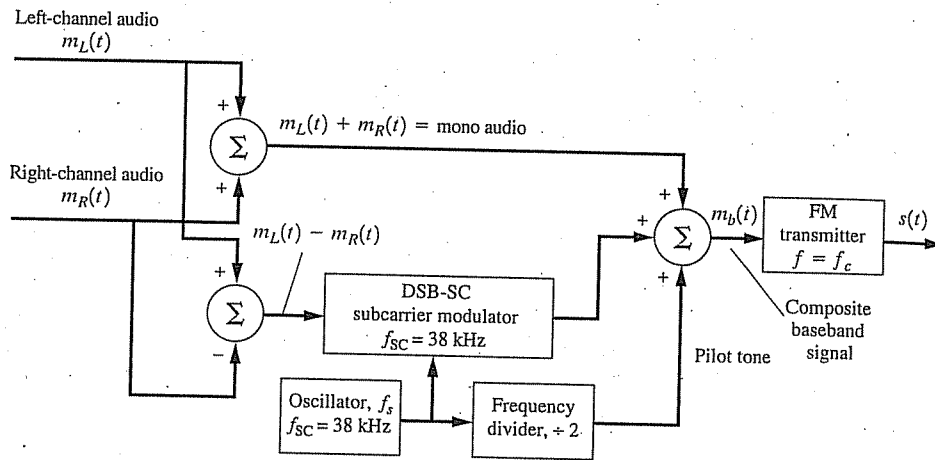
Left-channel audio
$m_L(t)$

+

$\Sigma$

+

$m_L(t) + m_R(t)$ = mono audio

Right-channel audio
$m_R(t)$

$m_L(t) - m_R(t)$

+

$\Sigma$

-

DSB-SC subcarrier modulator $f_{SC} = 38$ kHz

+

+

$\Sigma$

+

$m_b(t)$

FM transmitter $f = f_c$

$s(t)$

Composite baseband signal

Pilot tone

Oscillator, $f_s$
$f_{SC} = 38$ kHz

Frequency divider, ÷ 2